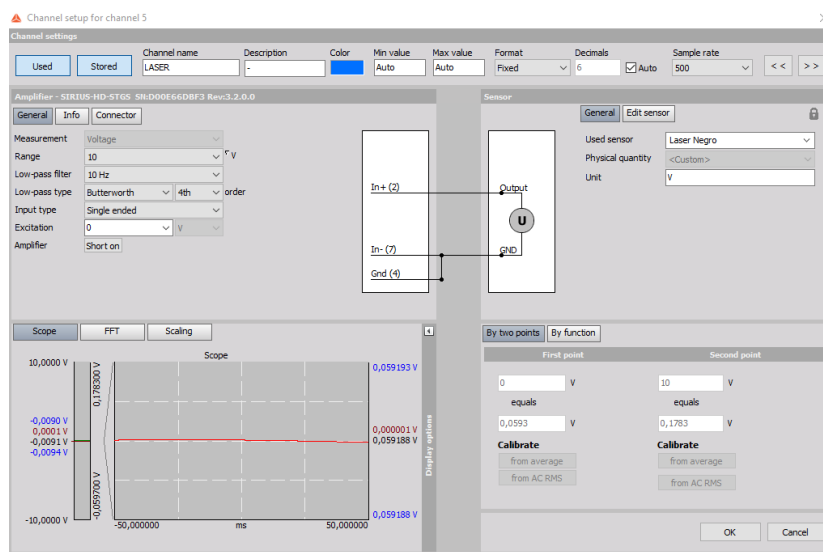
Channel setup for channel 5

Channel settings

Used | Stored | Channel name LASER | Description - | Color | Min value Auto | Max value Auto | Format Fixed | Decimals 6 | Auto | Sample rate 500 | << | >>

Amplifier - SIRIUS-HD-STGS SN:D00E66DBF3 Rev:3.2.0.0

General | Info | Connector

Measurement: Voltage
Range: 10 V
Low-pass filter: 10 Hz
Low-pass type: Butterworth 4th order
Input type: Single ended
Excitation: 0 V
Amplifier: Short on

In+ (2)
In- (7)
Gnd (4)
Output
U
GND

Sensor

General | Edit sensor

Used sensor: Laser Negro
Physical quantity: <Custom>
Unit: V

Scope | FFT | Scaling

Scope

10,0000 V
-0,0090 V
0,0001 V
-0,0091 V
-0,0094 V
-10,0000 V
0,178300 V
-0,059700 V
0,059193 V
0,000001 V
0,059188 V
0,059188 V
-50,000000
ms
50,000000

Display options

By two points | By function

First point
0 V
equals
0,0593 V
Calibrate
from average
from AC RMS

Second point
10 V
equals
0,1783 V
Calibrate
from average
from AC RMS

OK | Cancel